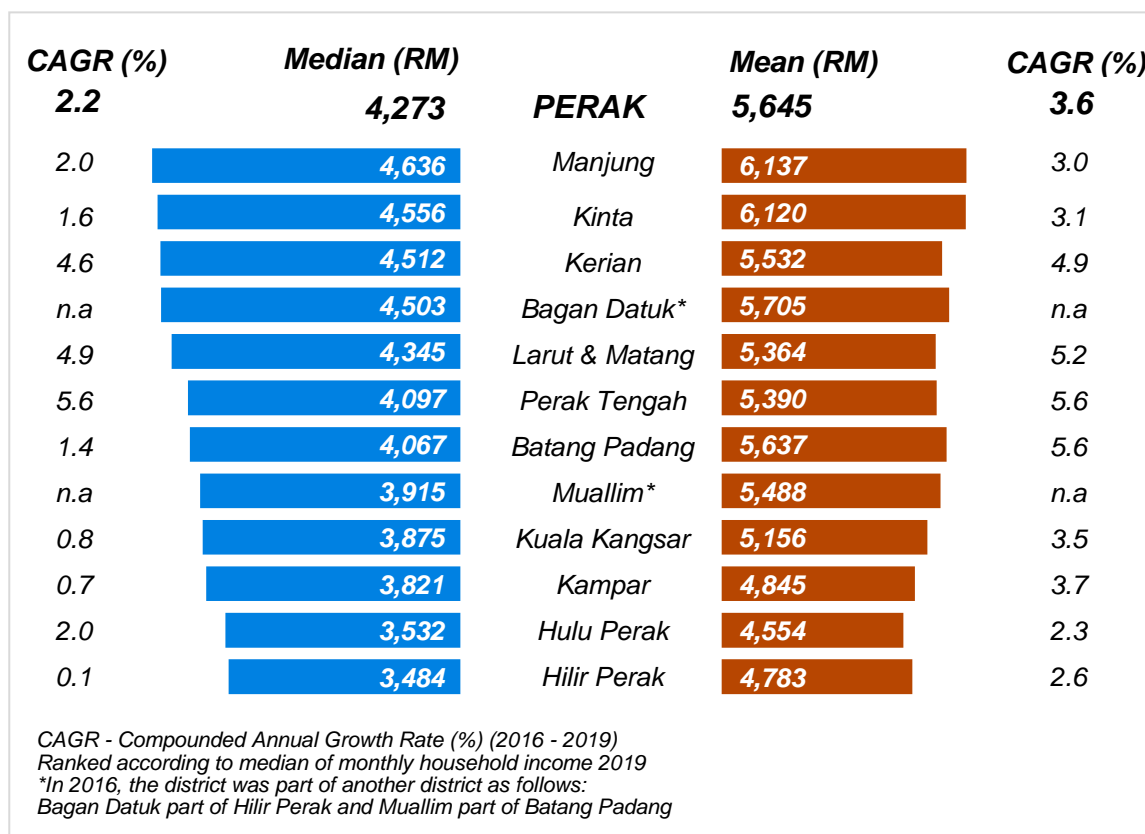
| CAGR (%) | Median (RM) | | Mean (RM) | CAGR (%) |
|---|---|---|---|---|
| 2.2 | 4,273 | PERAK | 5,645 | 3.6 |
| 2.0 | 4,636 | Manjung | 6,137 | 3.0 |
| 1.6 | 4,556 | Kinta | 6,120 | 3.1 |
| 4.6 | 4,512 | Kerian | 5,532 | 4.9 |
| n.a | 4,503 | Bagan Datuk* | 5,705 | n.a |
| 4.9 | 4,345 | Larut & Matang | 5,364 | 5.2 |
| 5.6 | 4,097 | Perak Tengah | 5,390 | 5.6 |
| 1.4 | 4,067 | Batang Padang | 5,637 | 5.6 |
| n.a | 3,915 | Muallim* | 5,488 | n.a |
| 0.8 | 3,875 | Kuala Kangsar | 5,156 | 3.5 |
| 0.7 | 3,821 | Kampar | 4,845 | 3.7 |
| 2.0 | 3,532 | Hulu Perak | 4,554 | 2.3 |
| 0.1 | 3,484 | Hilir Perak | 4,783 | 2.6 |

CAGR - Compounded Annual Growth Rate (%) (2016 - 2019)
Ranked according to median of monthly household income 2019
*In 2016, the district was part of another district as follows:
Bagan Datuk part of Hilir Perak and Muallim part of Batang Padang